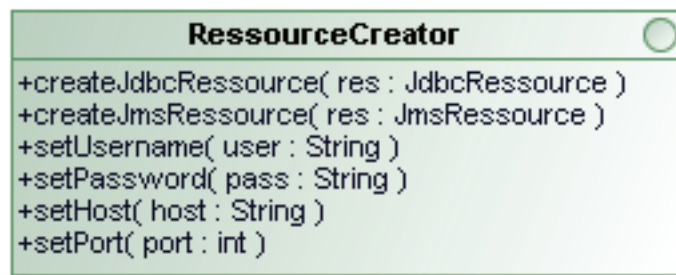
RessourceCreator

+createJdbcRessource( res : JdbcRessource )
+createJmsRessource( res : JmsRessource )
+setUsername( user : String )
+setPassword( pass : String )
+setHost( host : String )
+setPort( port : int )